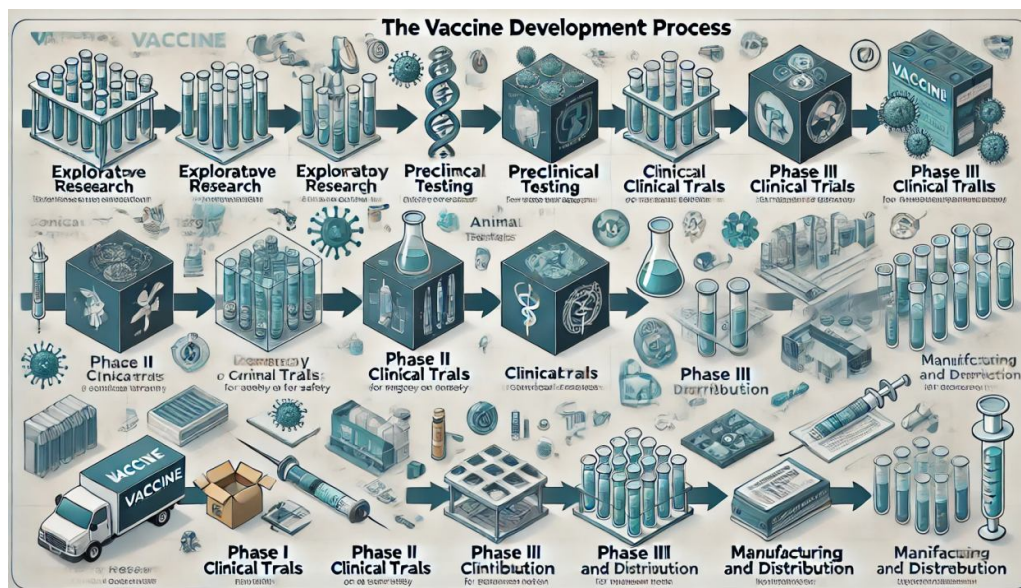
The Vaccine Development Process

VACCINE

Exploratove Research

Exploratove Research

Exploratoy Research

Preclimcal Testing

Preclinical Testing

Clinical Clinical Trals

Phase III Clinical Trials

VACCINE

Phase III Clinical Tralls

Animal

Phase II Clinicatrals

o Criminal Trals for soeiby or for safety

Phase II Clinical Trals for mrigeoy on soreity

Clinicatrals

Phase III Distribution

Manufacturing and Destriction

VACCINE

Phase I Clinical Trals

Phase II Clinical Trals

Phase III Clintibution

Phase III and Distribution

Manufacturing and Distribution

Manifacting and Distrabution